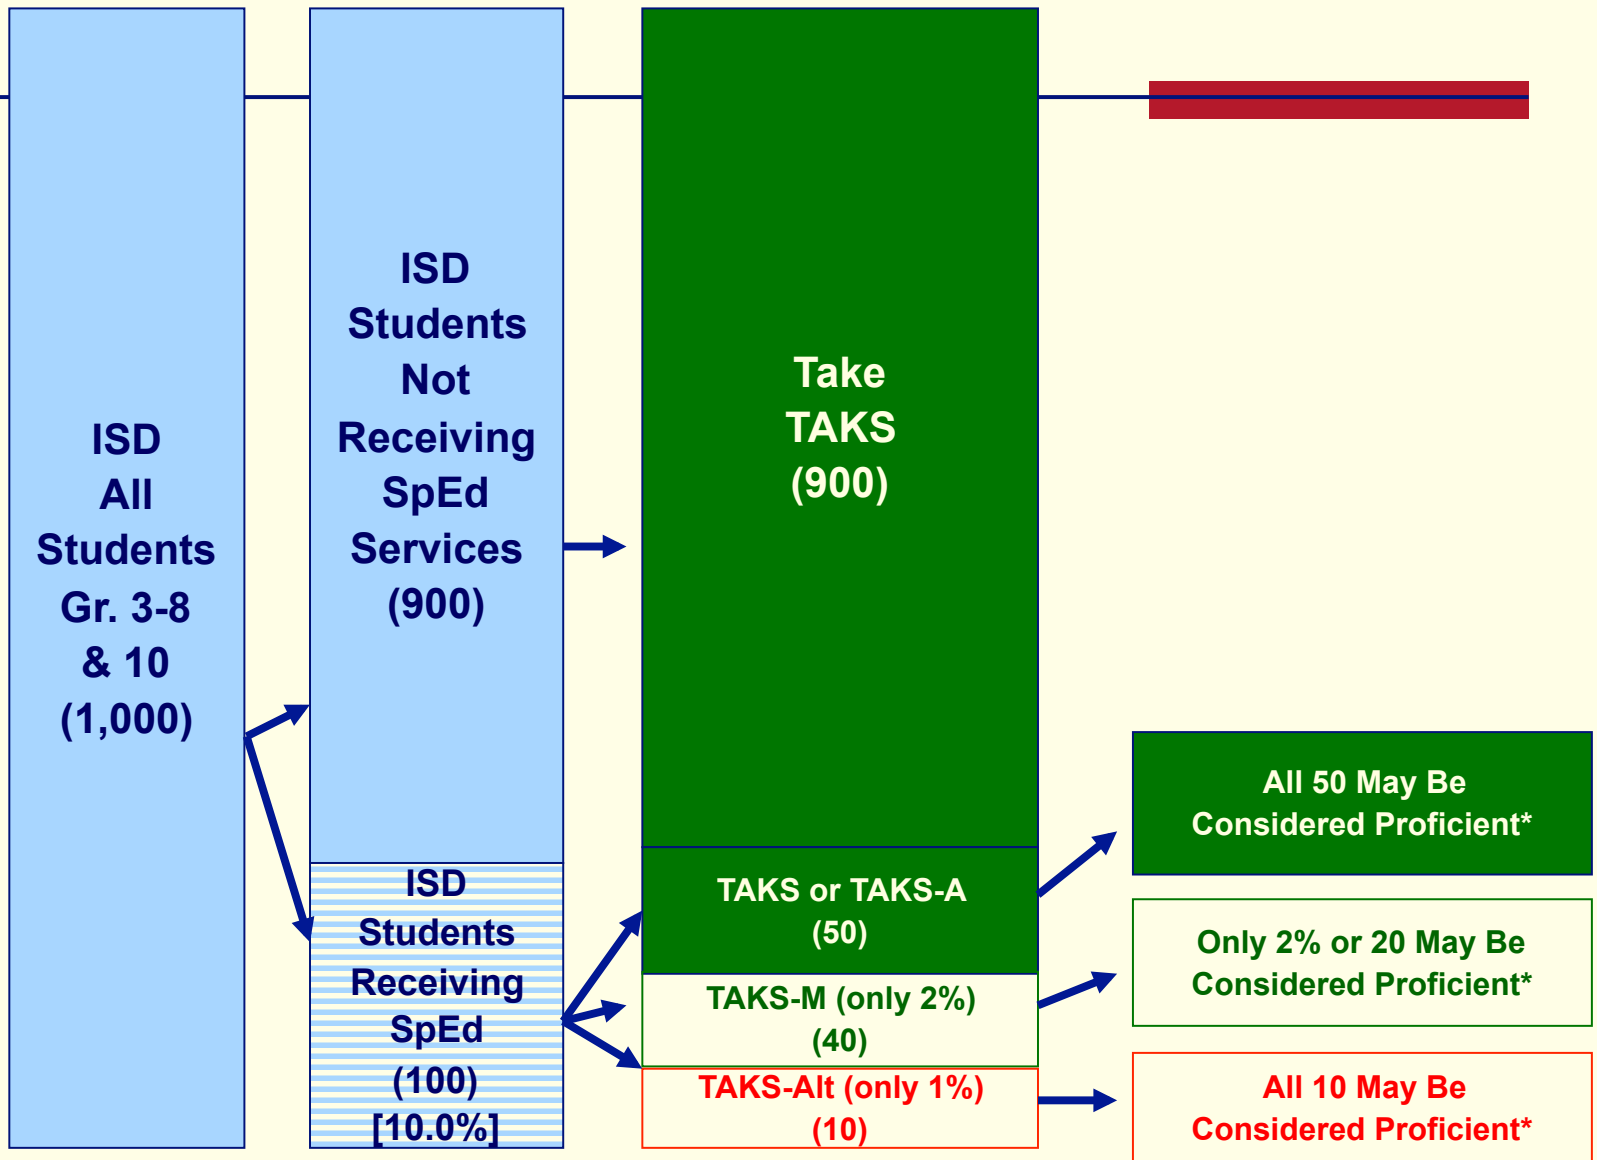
ISD All Students Gr. 3-8 & 10 (1,000)

ISD Students Not Receiving SpEd Services (900)

ISD Students Receiving SpEd (100) [10.0%]

Take TAKS (900)

TAKS or TAKS-A (50)

TAKS-M (only 2%) (40)

TAKS-Alt (only 1%) (10)

All 50 May Be Considered Proficient*

Only 2% or 20 May Be Considered Proficient*

All 10 May Be Considered Proficient*